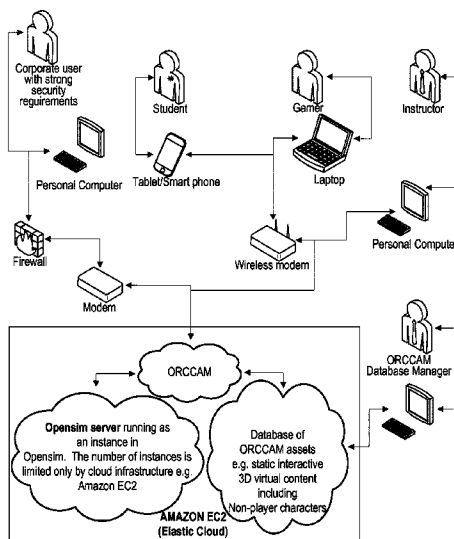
Corporate user with strong security requirements

Student

Gamer

Instructor

Personal Computer

Tablet/Smart phone

Laptop

Firewall

Wireless modem

Personal Compute

Modem

ORCCAM

ORCCAM Database Manager

Opensim server running as an instance in Opensim. The number of instances is limited only by cloud infrastructure e.g. Amazon EC2

Database of ORCCAM assets e.g. static interactive 3D virtual content including Non-player characters

AMAZON EC2 (Elastic Cloud)